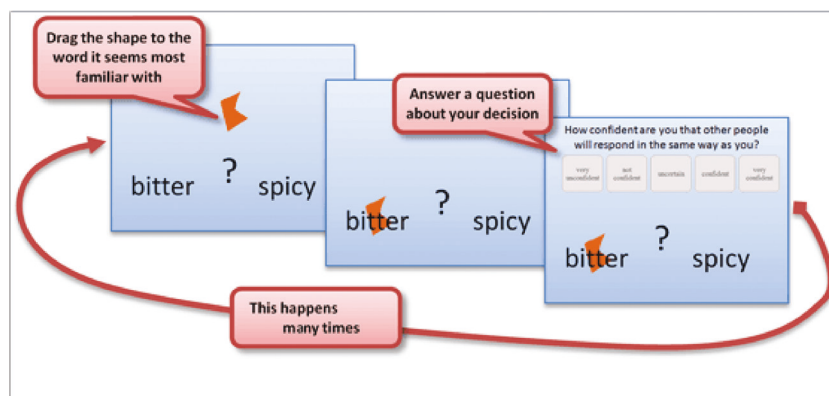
Drag the shape to the word it seems most familiar with

bitter ? spicy

Answer a question about your decision

bitter ? spicy

How confident are you that other people will respond in the same way as you?

| very unconfident | not confident | uncertain | confident | very confident |
|---|---|---|---|---|

bitter ? spicy

This happens many times